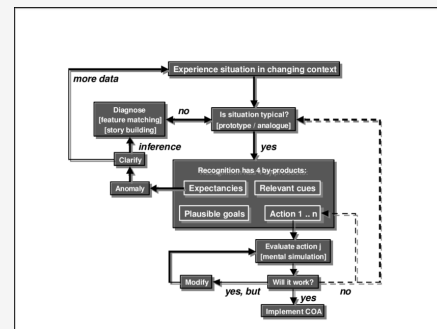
Experience situation in changing context

more data

Diagnose
[feature matching]
[story building]

no

Is situation typical?
[prototype / analogue]

inference

Clarify

yes

Anomaly

Recognition has 4 by-products:

Expectancies

Relevant cues

Plausible goals

Action 1 .. n

Evaluate action j
[mental simulation]

Modify

Will it work?

yes, but

no

yes

Implement COA